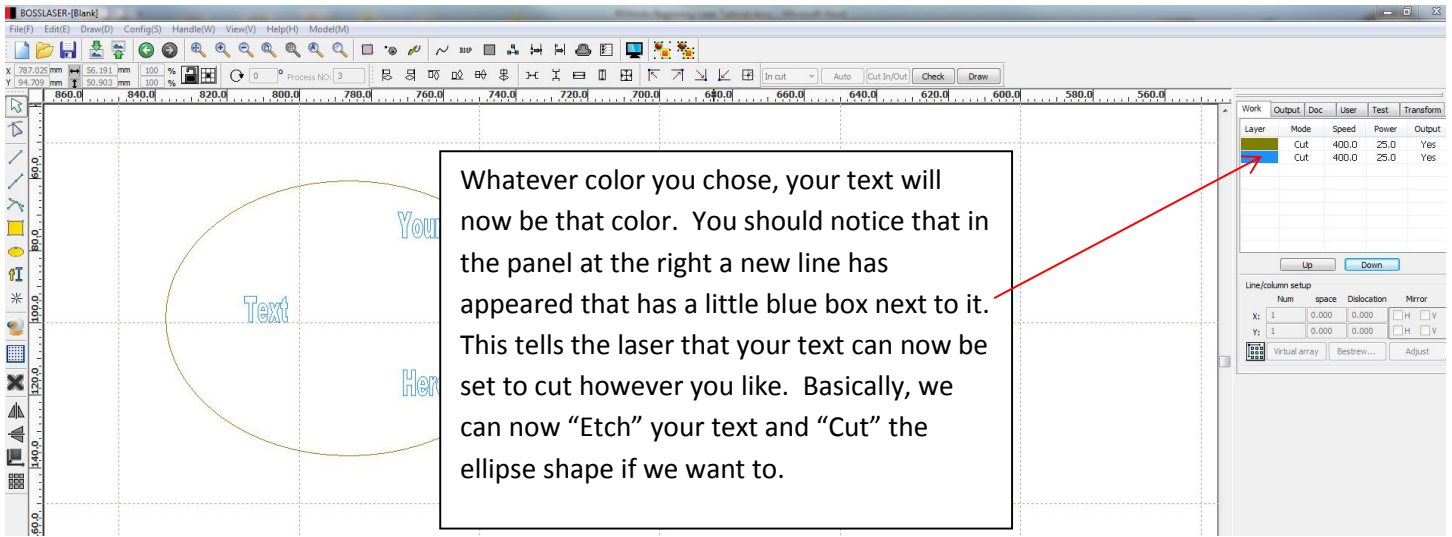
BOSSLASER-[Blank]

File(F) Edit(E) Draw(D) Config(S) Handle(W) View(V) Help(H) Model(M)

X 787.029 mm 56.191 mm 100 %
Y 94.709 mm 50.903 mm 100 %

0 ° Process NO: 3

In cut Auto Cut In/Out Check Draw

860.0 840.0 820.0 800.0 780.0 760.0 740.0 720.0 700.0 680.0 660.0 640.0 620.0 600.0 580.0 560.0

60.0
80.0
100.0
120.0
140.0
160.0

Your

Text

Her

Whatever color you chose, your text will now be that color. You should notice that in the panel at the right a new line has appeared that has a little blue box next to it. This tells the laser that your text can now be set to cut however you like. Basically, we can now “Etch” your text and “Cut” the ellipse shape if we want to.

Work Output Doc User Test Transform

| Layer | Mode | Speed | Power | Output |
|---|---|---|---|---|
| | Cut | 400.0 | 25.0 | Yes |
| | Cut | 400.0 | 25.0 | Yes |

Up Down

Line/column setup

| | Num | space | Dislocation | Mirror |
|---|---|---|---|---|
| X: | 1 | 0.000 | 0.000 | H V |
| Y: | 1 | 0.000 | 0.000 | H V |

Virtual array Bestrew... Adjust